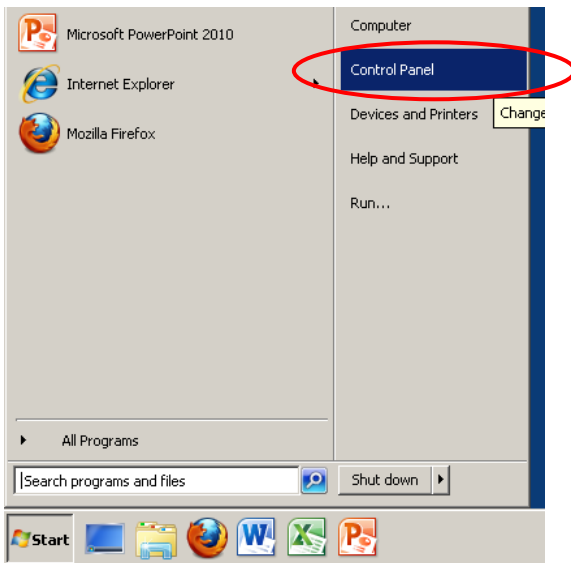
Microsoft PowerPoint 2010

Internet Explorer

Mozilla Firefox

All Programs

Search programs and files

Computer

Control Panel

Devices and Printers

Change

Help and Support

Run...

Shut down

Start